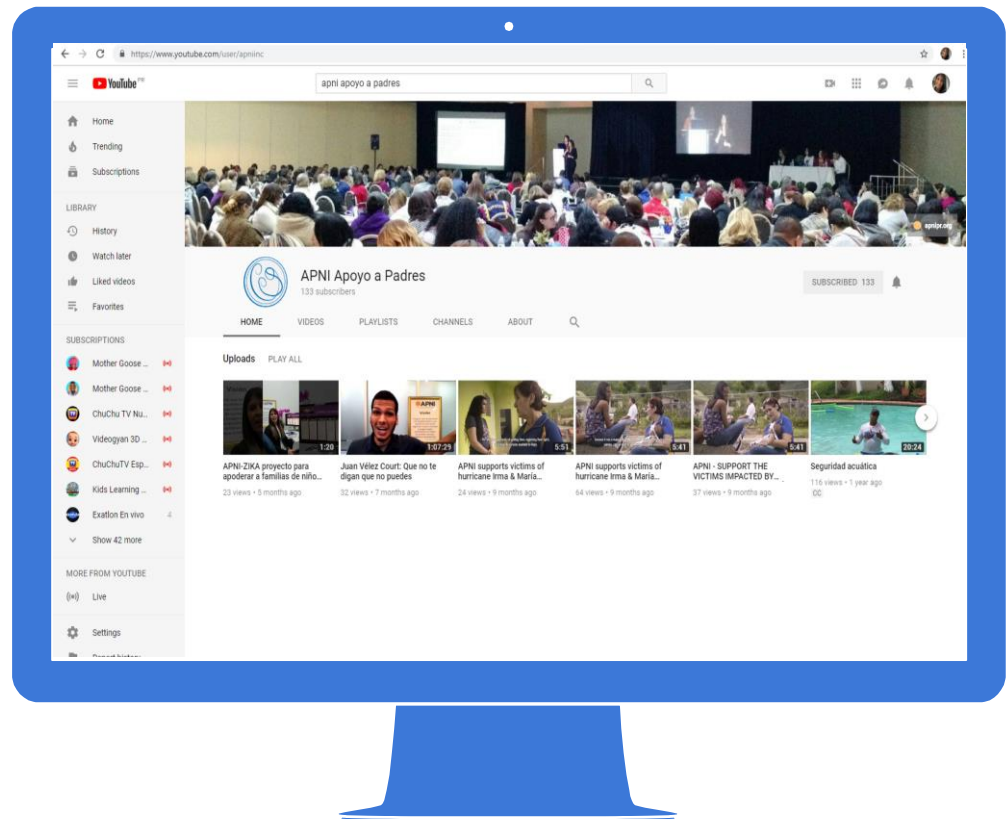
https://www.youtube.com/user/apniinc

YouTube PR

apni apoyo a padres

Home
Trending
Subscriptions

LIBRARY
History
Watch later
Liked videos
Favorites

SUBSCRIPTIONS
Mother Goose ...
Mother Goose ...
ChuChu TV Nu...
Videogyan 3D ...
ChuChuTV Esp...
Kids Learning ...
Exatlon En vivo 4
Show 42 more

MORE FROM YOUTUBE
Live

Settings
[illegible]

apnipr.org

APNI Apoyo a Padres
133 subscribers

SUBSCRIBED 133

HOME VIDEOS PLAYLISTS CHANNELS ABOUT

Uploads PLAY ALL

1:20
APNI-ZIKA proyecto para apoderar a familias de niño...
23 views • 5 months ago

1:07:25
Juan Vélez Court: Que no te digan que no puedes
32 views • 7 months ago

5:51
APNI supports victims of hurricane Irma & María...
24 views • 9 months ago

5:41
APNI supports victims of hurricane Irma & María...
64 views • 9 months ago

5:41
APNI - SUPPORT THE VICTIMS IMPACTED BY...
37 views • 9 months ago

20:24
Seguridad acuática
116 views • 1 year ago
CC